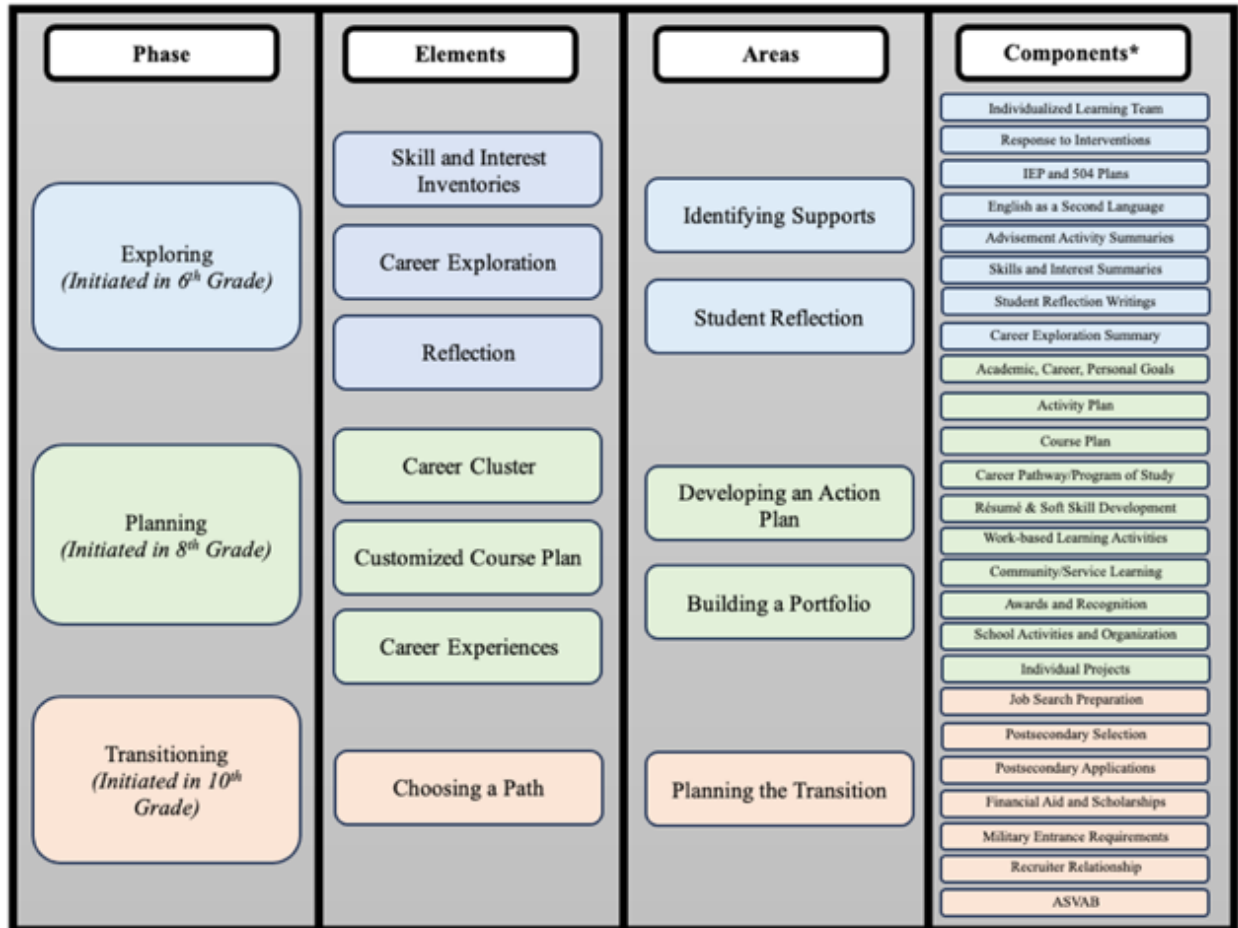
Phase

Exploring
*(Initiated in $6^{th}$ Grade)*

Planning
*(Initiated in $8^{th}$ Grade)*

Transitioning
*(Initiated in $10^{th}$ Grade)*

Elements

Skill and Interest Inventories

Career Exploration

Reflection

Career Cluster

Customized Course Plan

Career Experiences

Choosing a Path

Areas

Identifying Supports

Student Reflection

Developing an Action Plan

Building a Portfolio

Planning the Transition

Components*

Individualized Learning Team
Response to Interventions
IEP and 504 Plans
English as a Second Language
Advisement Activity Summaries
Skills and Interest Summaries
Student Reflection Writings
Career Exploration Summary
Academic, Career, Personal Goals
Activity Plan
Course Plan
Career Pathway/Program of Study
Résumé & Soft Skill Development
Work-based Learning Activities
Community/Service Learning
Awards and Recognition
School Activities and Organization
Individual Projects
Job Search Preparation
Postsecondary Selection
Postsecondary Applications
Financial Aid and Scholarships
Military Entrance Requirements
Recruiter Relationship
ASVAB